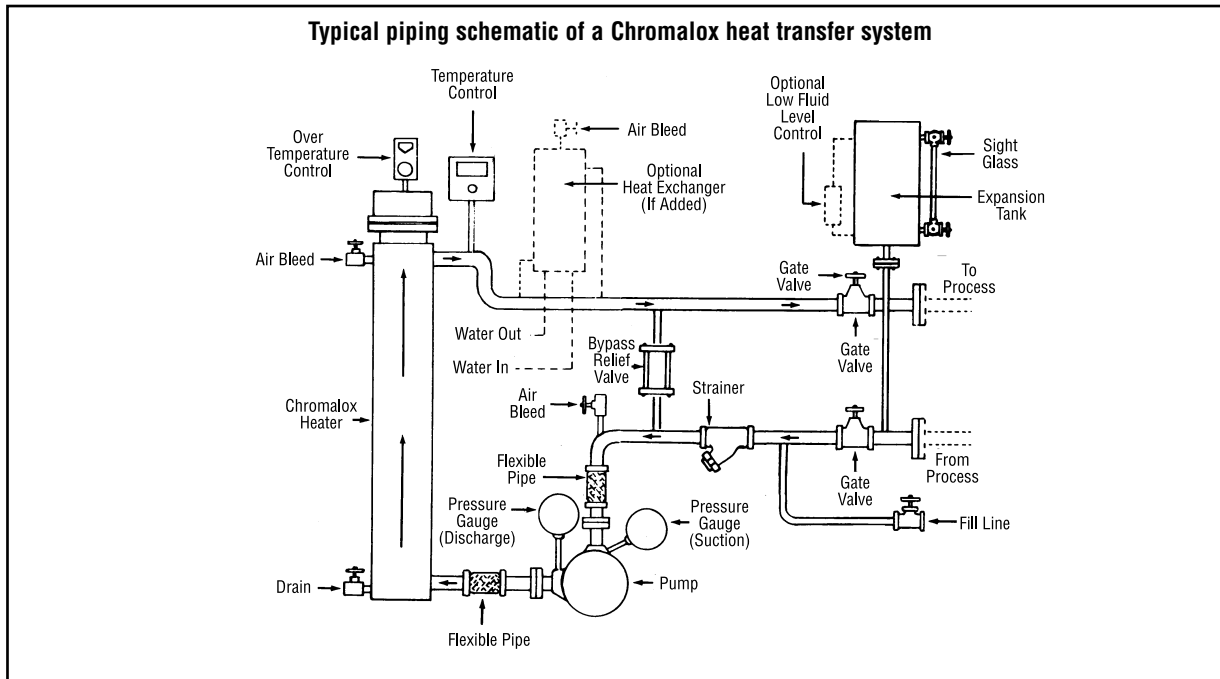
Typical piping schematic of a Chromalox heat transfer system

Temperature Control

Over Temperature Control

Air Bleed

Optional Heat Exchanger (If Added)

Optional Low Fluid Level Control

Sight Glass

Expansion Tank

Air Bleed

Gate Valve

To Process

Water Out

Water In

Bypass Relief Valve

Gate Valve

Chromalox Heater

Air Bleed

Strainer

Flexible Pipe

From Process

Gate Valve

Pressure Gauge (Discharge)

Pressure Gauge (Suction)

Fill Line

Drain

Pump

Flexible Pipe